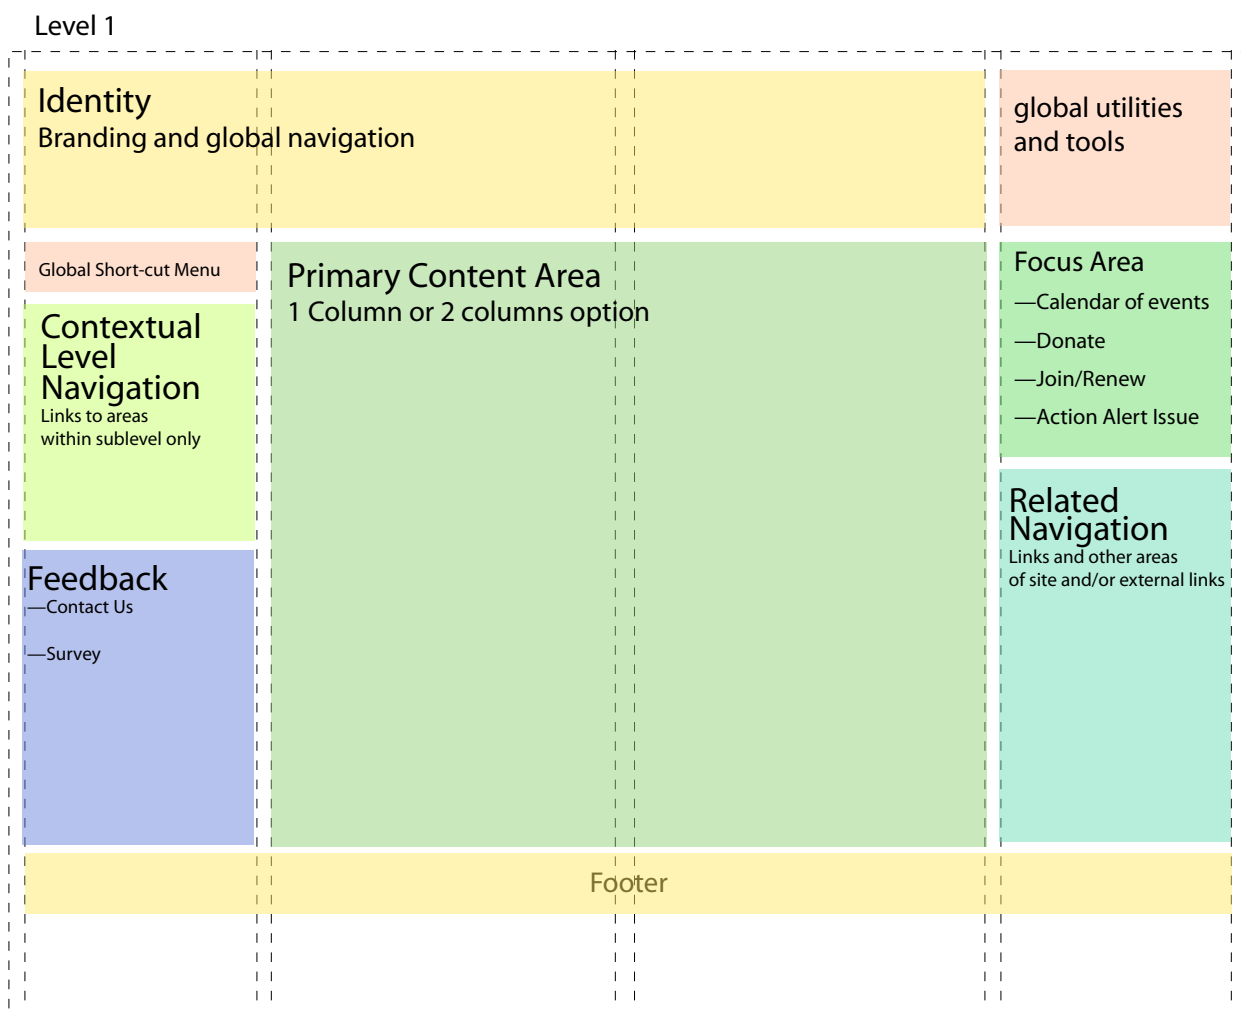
Level 1

Identity
Branding and global navigation

global utilities and tools

Global Short-cut Menu

Contextual Level Navigation
Links to areas within sublevel only

Primary Content Area
1 Column or 2 columns option

Focus Area
—Calendar of events
—Donate
—Join/Renew
—Action Alert Issue

Related Navigation
Links and other areas of site and/or external links

Feedback
—Contact Us
—Survey

Footer